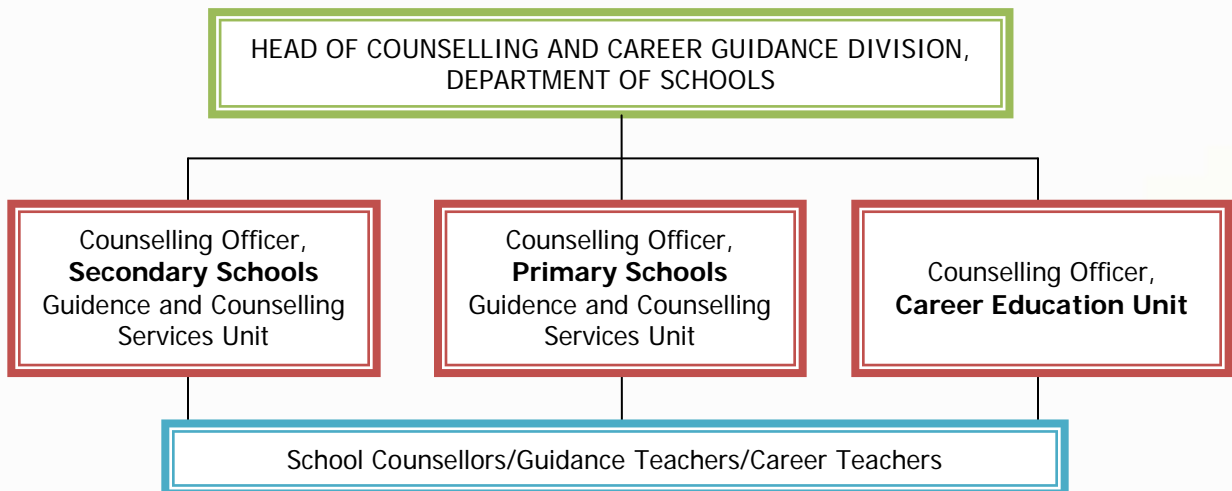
HEAD OF COUNSELLING AND CAREER GUIDANCE DIVISION, DEPARTMENT OF SCHOOLS

Counselling Officer, **Secondary Schools** Guidence and Counselling Services Unit

Counselling Officer, **Primary Schools** Guidance and Counselling Services Unit

Counselling Officer, **Career Education Unit**

School Counsellors/Guidance Teachers/Career Teachers